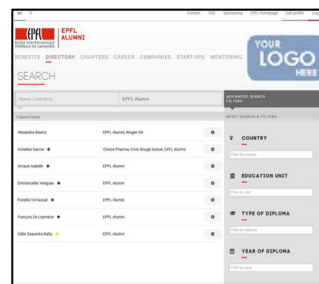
en ⊙ Contact FAQ Sponsoring EPFL homepage Edit profile Log

EPFL
ÉCOLE POLYTECHNIQUE FÉDÉRALE DE LAUSANNE

EPFL ALUMNI

BENEFITS DIRECTORY CHAPTERS CAREER COMPANIES START-UPS MENTORING

YOUR LOGO HERE

SEARCH

Name Lastname

EPFL Alumni

ADVANCED SEARCH FILTERS

7 Alumni found

RESET SEARCH & FILTERS

| | | |
|---|---|---|
| Alexandre Bruno | EPFL Alumni, Berger SA | ⚙ |
| Annelise Garcia ★ | Choice Pharma, Croix Rouge Suisse, EPFL Alumni | ⚙ |
| Arnaud Kubelle ★ | EPFL Alumni | ⚙ |
| Emmanuelle Vazquez ★ | EPFL Alumni | ⚙ |
| Floralie Tornassell ★ | EPFL Alumni | ⚙ |
| François De Leymarie ★ | EPFL Alumni | ⚙ |
| Odile Saavedra Bailly ★ | EPFL Alumni | ⚙ |

COUNTRY
Filter by country

EDUCATION UNIT
Filter by unit

TYPE OF DIPLOMA
Filter by diploma

YEAR OF DIPLOMA
Filter by year